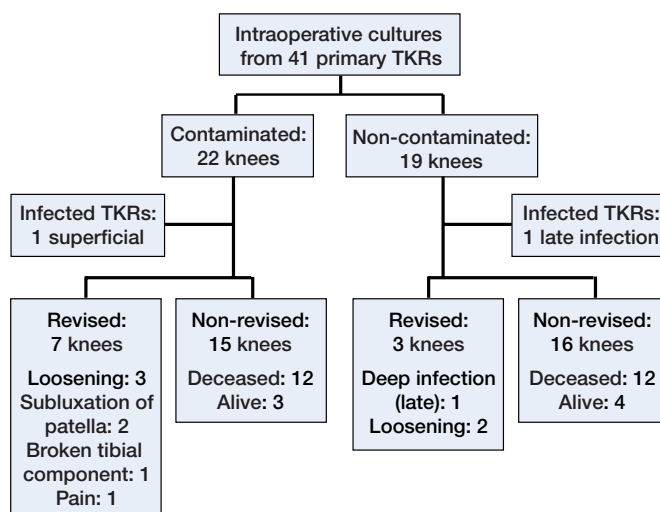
Intraoperative cultures from 41 primary TKRs

Contaminated: 22 knees

Non-contaminated: 19 knees

Infected TKRs: 1 superficial

Infected TKRs: 1 late infection

Revised: 7 knees

Loosening: 3
Subluxation of patella: 2
Broken tibial component: 1
Pain: 1

Non-revised: 15 knees

Deceased: 12
Alive: 3

Revised: 3 knees

Deep infection (late): 1
Loosening: 2

Non-revised: 16 knees

Deceased: 12
Alive: 4